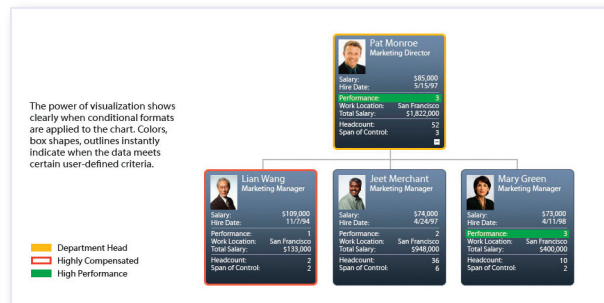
The power of visualization shows clearly when conditional formats are applied to the chart. Colors, box shapes, outlines instantly indicate when the data meets certain user-defined criteria.

Department Head
Highly Compensated
High Performance

Pat Monroe
Marketing Director
Salary: $85,000
Hire Date: 5/15/97
Performance: 3
Work Location: San Francisco
Total Salary: $1,822,000
Headcount: 52
Span of Control: 3

Lian Wang
Marketing Manager
Salary: $109,000
Hire Date: 11/7/94
Performance: 1
Work Location: San Francisco
Total Salary: $133,000
Headcount: 2
Span of Control: 2

Jeet Merchant
Marketing Manager
Salary: $74,000
Hire Date: 4/24/97
Performance: 2
Work Location: San Francisco
Total Salary: $948,000
Headcount: 36
Span of Control: 6

Mary Green
Marketing Manager
Salary: $73,000
Hire Date: 4/11/98
Performance: 3
Work Location: San Francisco
Total Salary: $400,000
Headcount: 10
Span of Control: 2